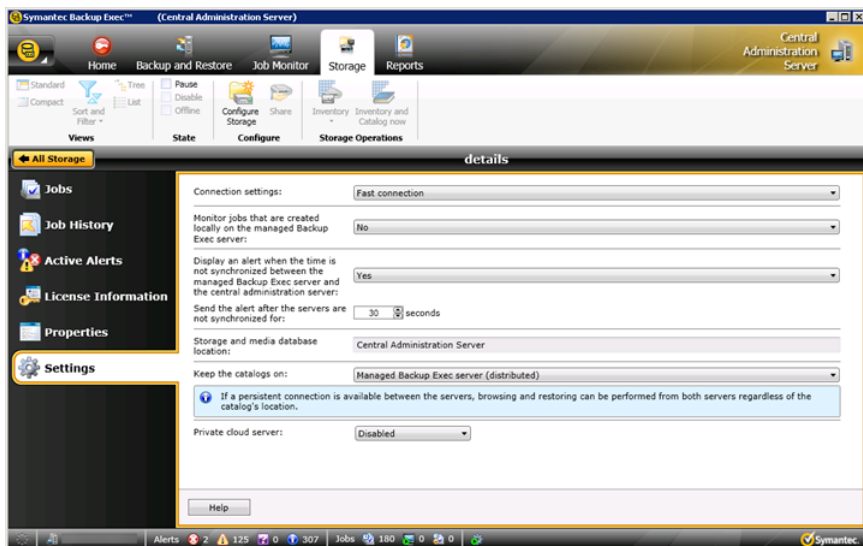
Symantec Backup Exec™ (Central Administration Server)

Home
Backup and Restore
Job Monitor
Storage
Reports

Central Administration Server

Standard
Compact
Sort and Filter
Tree
List
Views

Pause
Disable
Offline
State

Configure Storage
Share
Configure

Inventory
Inventory and Catalog now
Storage Operations

All Storage
details

Jobs
Job History
Active Alerts
License Information
Properties
Settings

Connection settings: Fast connection

Monitor jobs that are created locally on the managed Backup Exec server: No

Display an alert when the time is not synchronized between the managed Backup Exec server and the central administration server: Yes

Send the alert after the servers are not synchronized for: 30 seconds

Storage and media database location: Central Administration Server

Keep the catalogs on: Managed Backup Exec server (distributed)

If a persistent connection is available between the servers, browsing and restoring can be performed from both servers regardless of the catalog's location.

Private cloud server: Disabled

Help

Alerts 2 125 0 307 Jobs 180 0 0

Symantec.